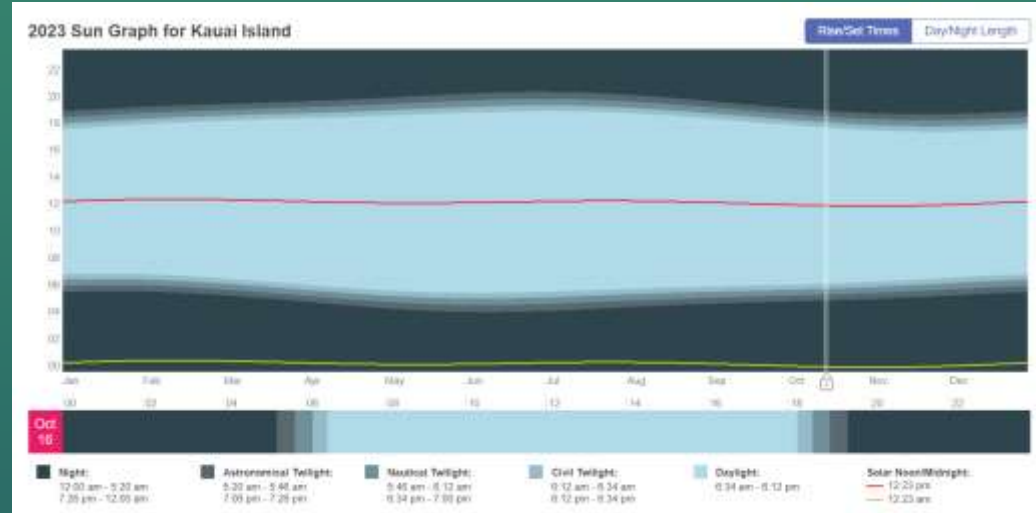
2023 Sun Graph for Kauai Island

Rise/Set Times
Day/Night Length

22
20
18
16
14
12
10
08
06
04
02
00

Jan
Feb
Mar
Apr
May
Jun
Jul
Aug
Sep
Oct
Nov
Dec

00
02
04
06
08
10
12
14
16
18
20
22

Oct
16

Night:
12:00 am - 5:20 am
7:28 pm - 12:00 am

Astronomical Twilight:
5:20 am - 5:46 am
7:06 pm - 7:28 pm

Nautical Twilight:
5:46 am - 6:12 am
6:34 pm - 7:06 pm

Civil Twilight:
6:12 am - 6:34 am
6:12 pm - 6:34 pm

Daylight:
6:34 am - 6:12 pm

Solar Noon/Midnight:
12:23 pm
12:23 am